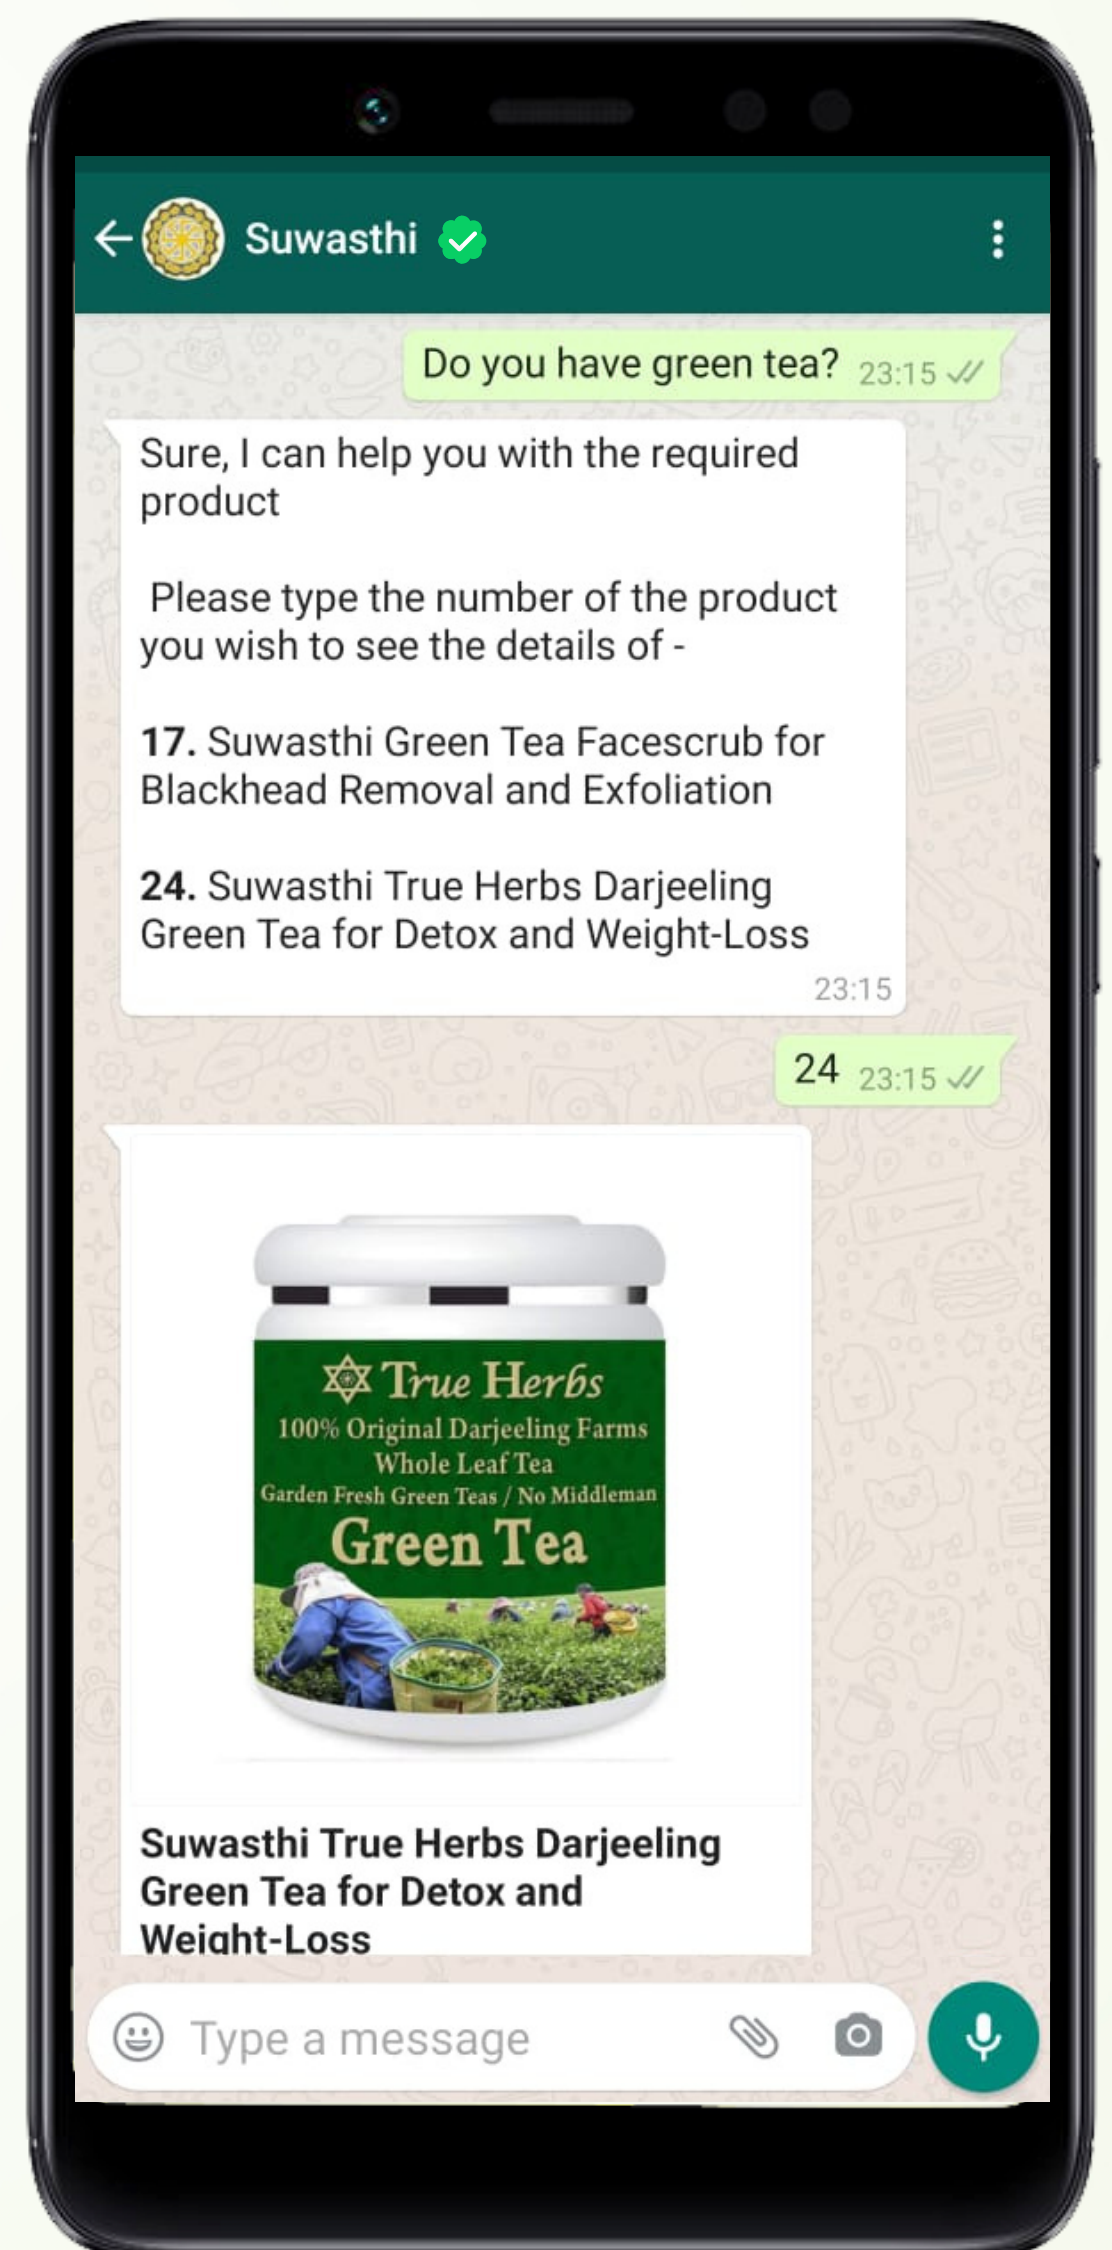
Suwasthi

Do you have green tea? 23:15

Sure, I can help you with the required product

Please type the number of the product you wish to see the details of -

**17.** Suwasthi Green Tea Facescrub for Blackhead Removal and Exfoliation

**24.** Suwasthi True Herbs Darjeeling Green Tea for Detox and Weight-Loss

23:15

24 23:15

True Herbs
100% Original Darjeeling Farms
Whole Leaf Tea
Garden Fresh Green Teas / No Middleman
Green Tea

Suwasthi True Herbs Darjeeling Green Tea for Detox and Weight-Loss

Type a message